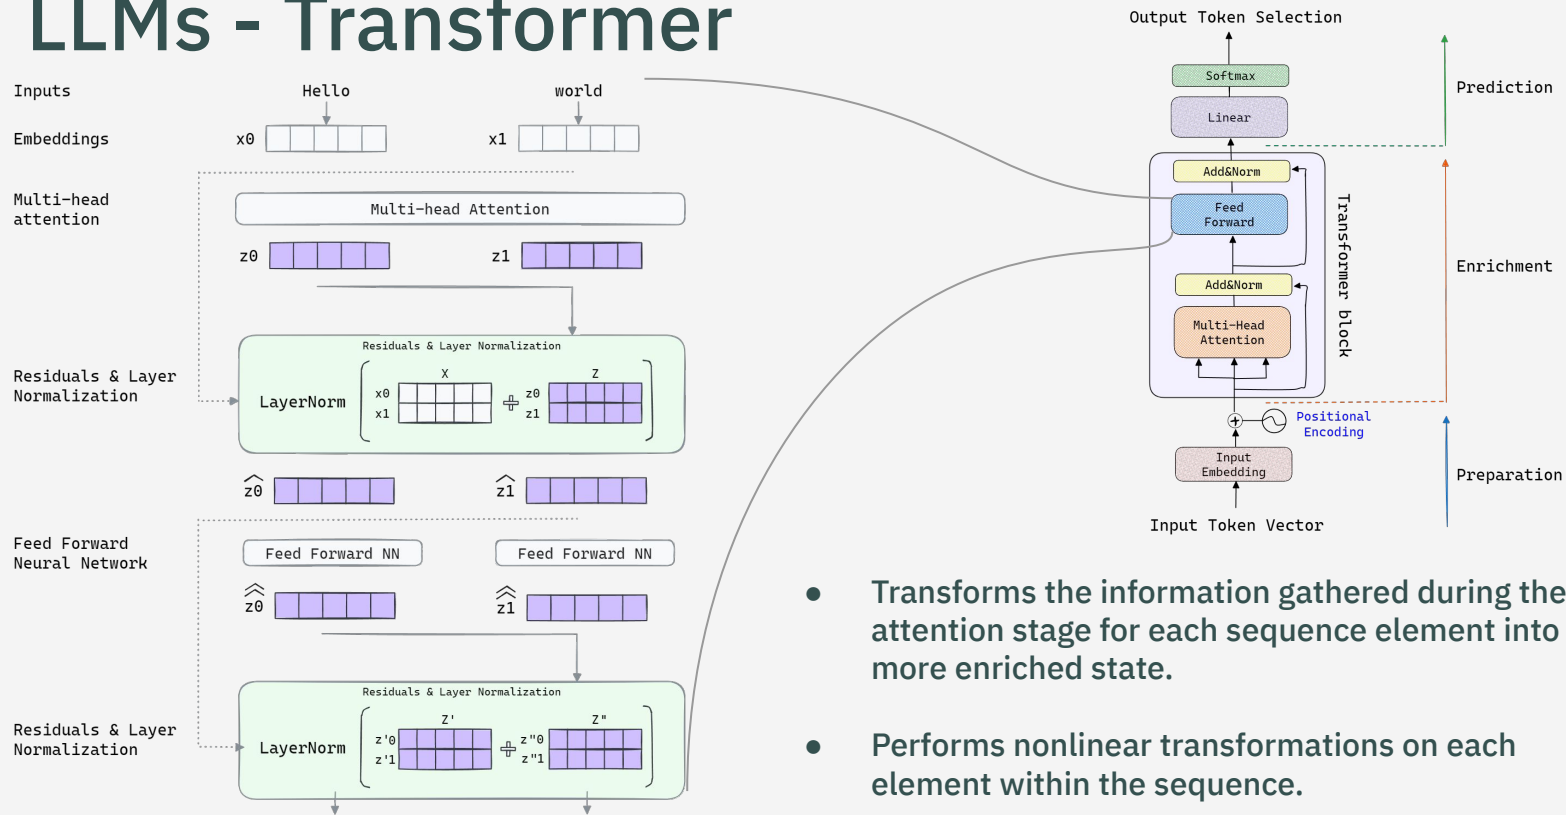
LLMs - Transformer

Inputs
Hello
world
Embeddings
x0
x1
Multi-head attention
Multi-head Attention
z0
z1
Residuals & Layer Normalization
Residuals & Layer Normalization
LayerNorm
X
x0
x1
Z
z0
z1
$\hat{z}0$
$\hat{z}1$
Feed Forward Neural Network
Feed Forward NN
Feed Forward NN
$\hat{\hat{z}}0$
$\hat{\hat{z}}1$
Residuals & Layer Normalization
Residuals & Layer Normalization
LayerNorm
Z'
z'0
z'1
Z"
z"0
z"1

Output Token Selection
Softmax
Linear
Add&Norm
Feed Forward
Add&Norm
Multi-Head Attention
Transformer block
Positional Encoding
Input Embedding
Input Token Vector
Prediction
Enrichment
Preparation

● Transforms the information gathered during the attention stage for each sequence element into more enriched state.

● Performs nonlinear transformations on each element within the sequence.